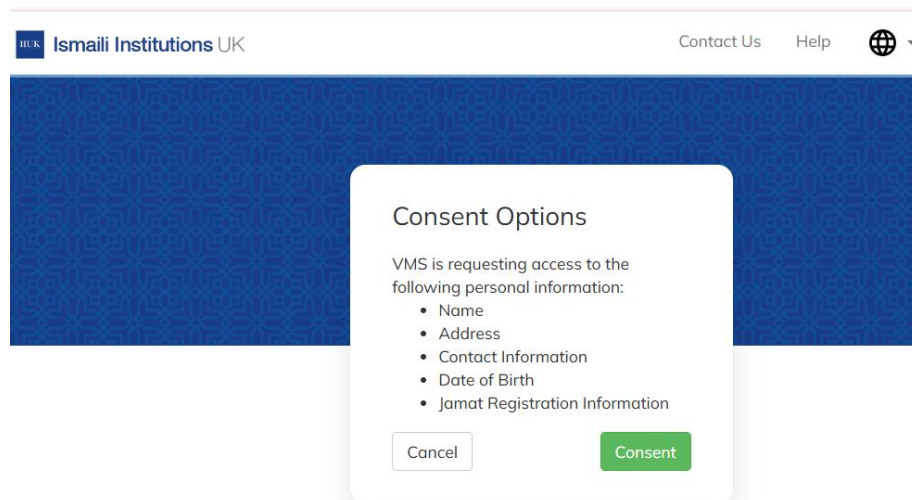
IIUK Ismaili Institutions UK

Contact Us Help

Consent Options

VMS is requesting access to the following personal information:

- Name
- Address
- Contact Information
- Date of Birth
- Jamat Registration Information

Cancel Consent